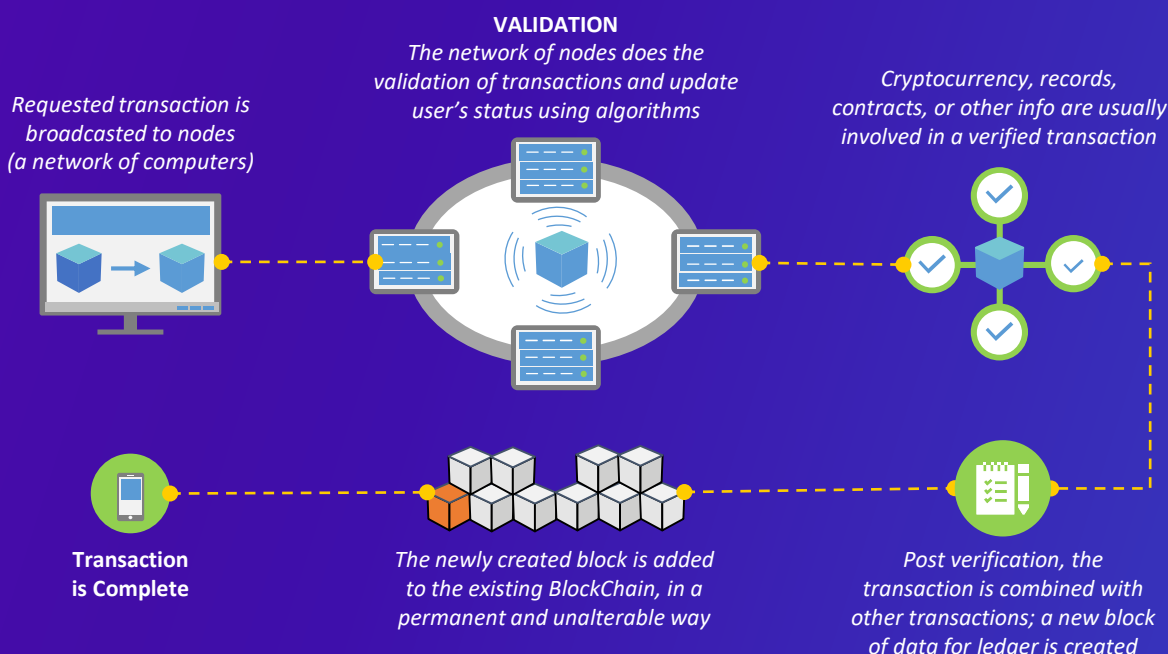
Requested transaction is broadcasted to nodes (a network of computers)

VALIDATION
The network of nodes does the validation of transactions and update user's status using algorithms

Cryptocurrency, records, contracts, or other info are usually involved in a verified transaction

Post verification, the transaction is combined with other transactions; a new block of data for ledger is created

The newly created block is added to the existing BlockChain, in a permanent and unalterable way

Transaction is Complete